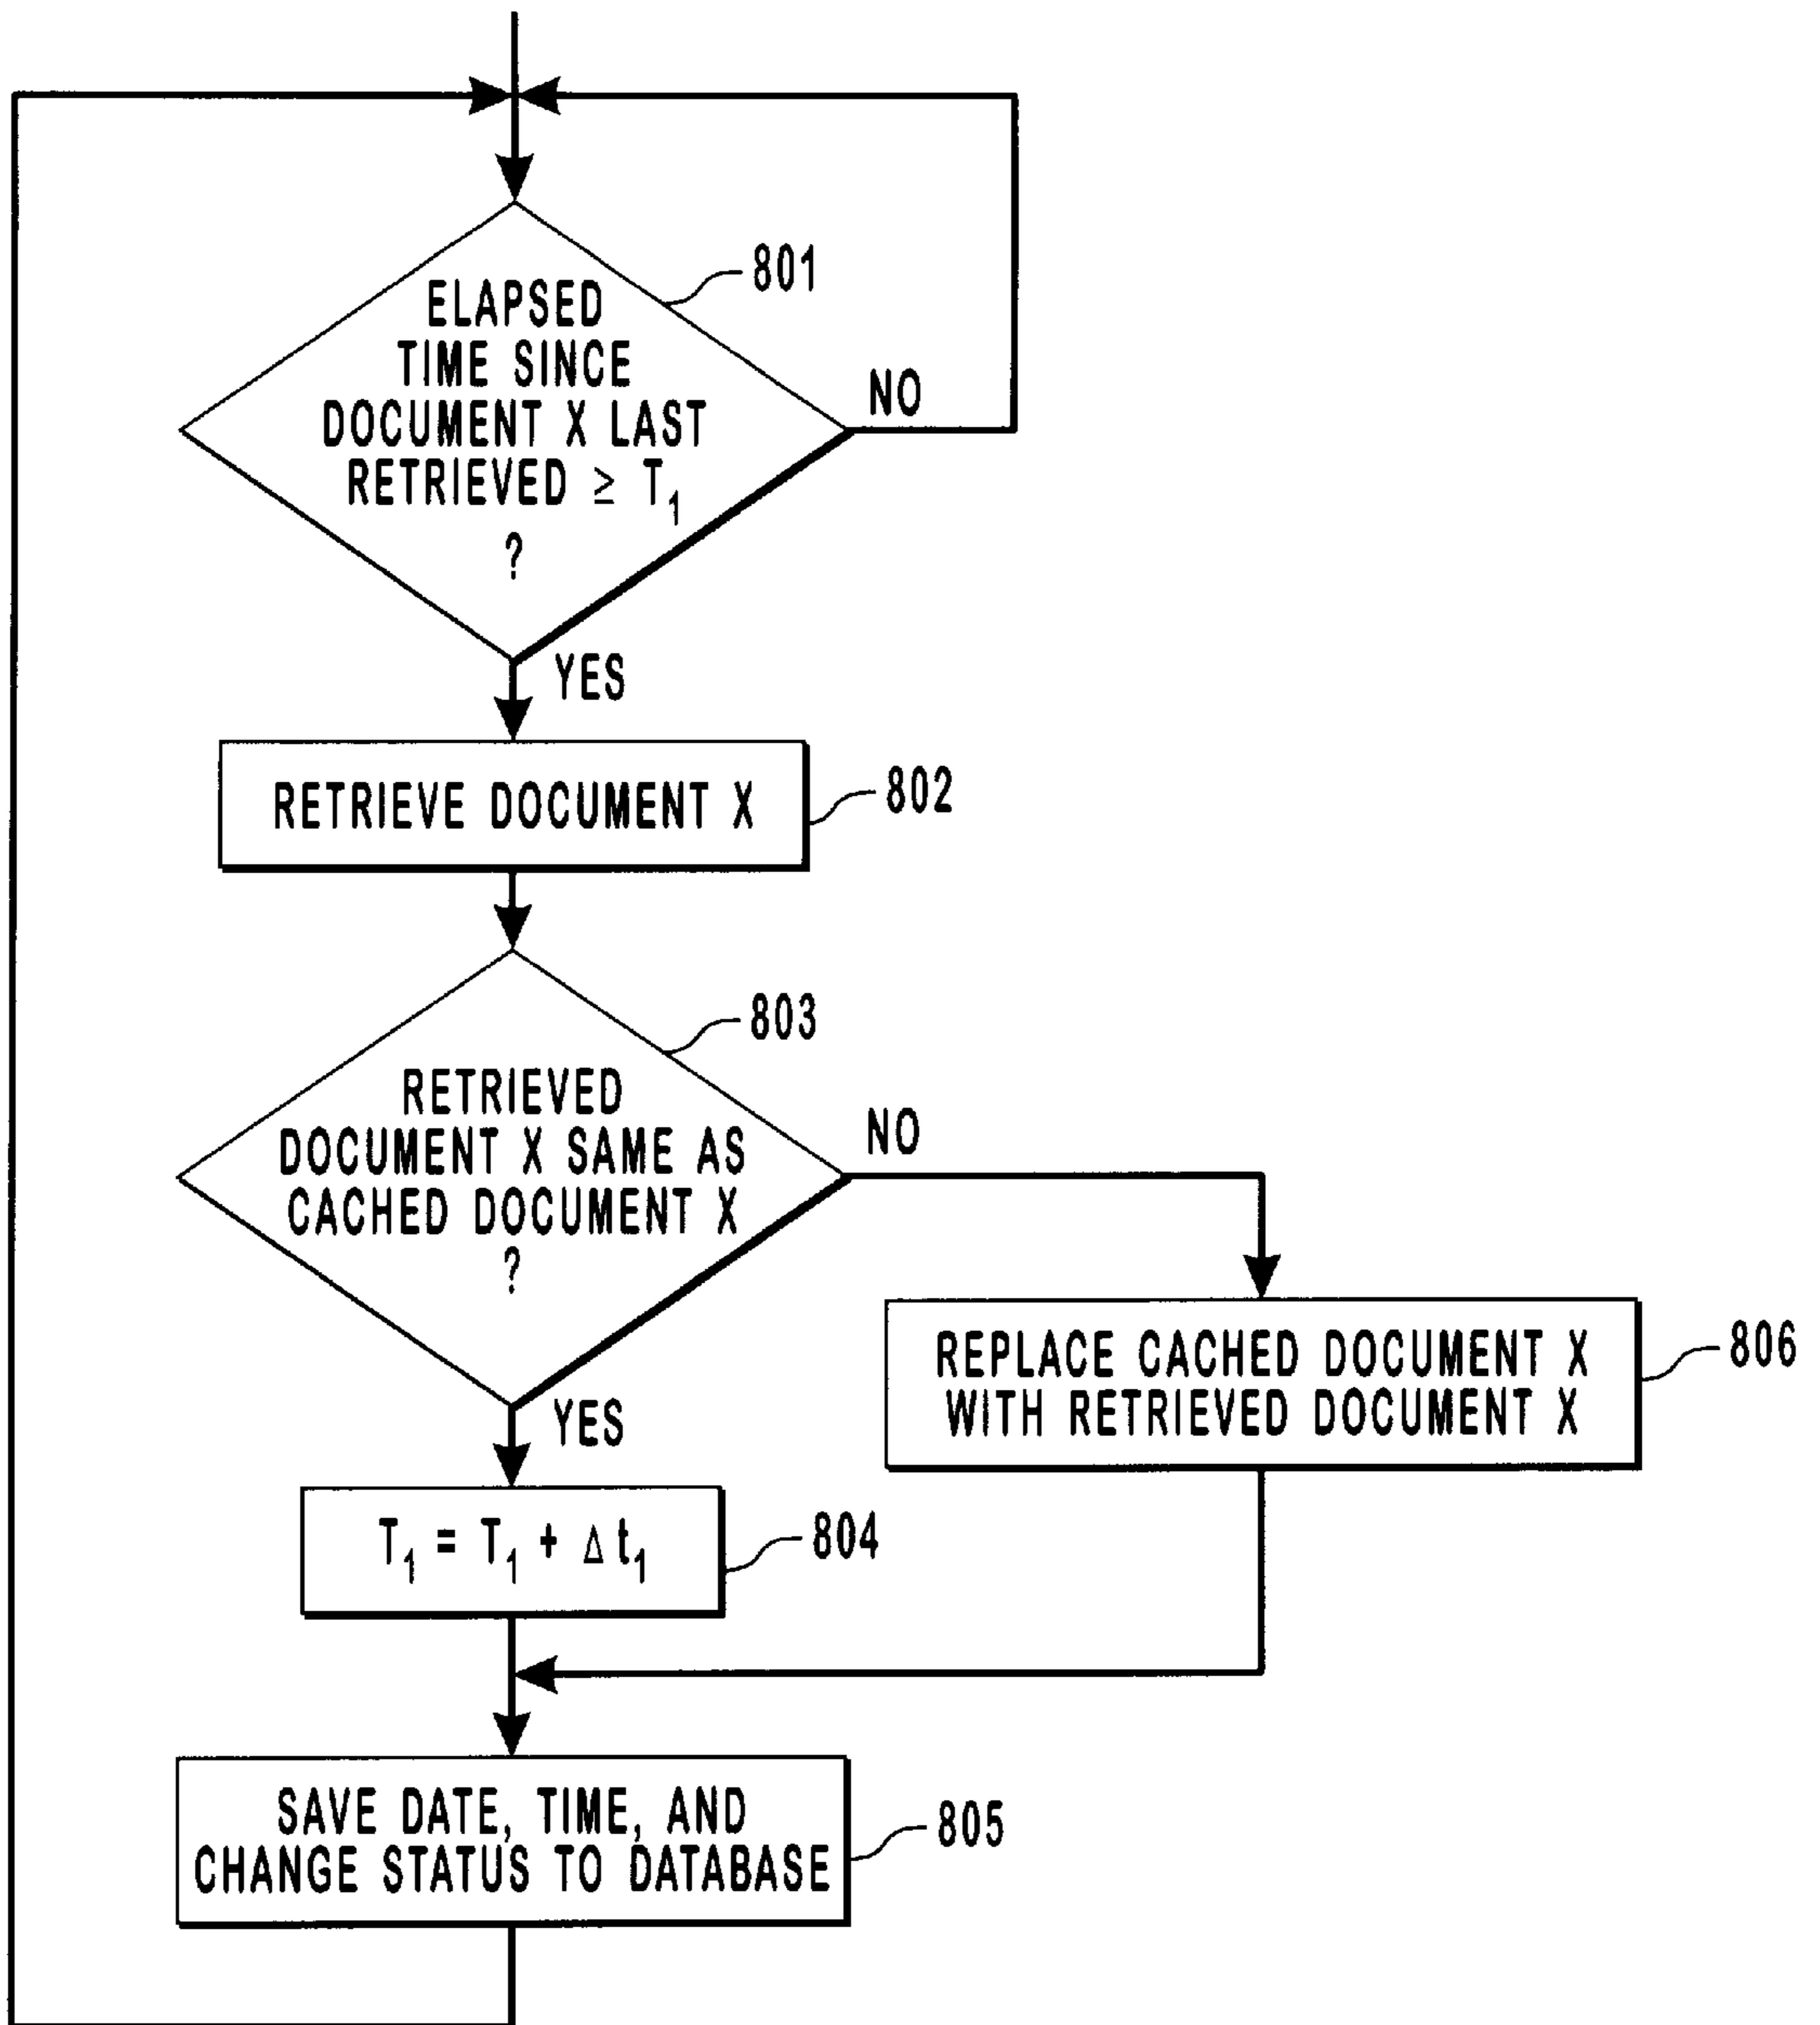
ELAPSED TIME SINCE DOCUMENT X LAST RETRIEVED $\geq T_1$ ?

801

NO

YES

RETRIEVE DOCUMENT X

802

RETRIEVED DOCUMENT X SAME AS CACHED DOCUMENT X ?

803

NO

YES

REPLACE CACHED DOCUMENT X WITH RETRIEVED DOCUMENT X

806

$T_1 = T_1 + \Delta t_1$

804

SAVE DATE, TIME, AND CHANGE STATUS TO DATABASE

805